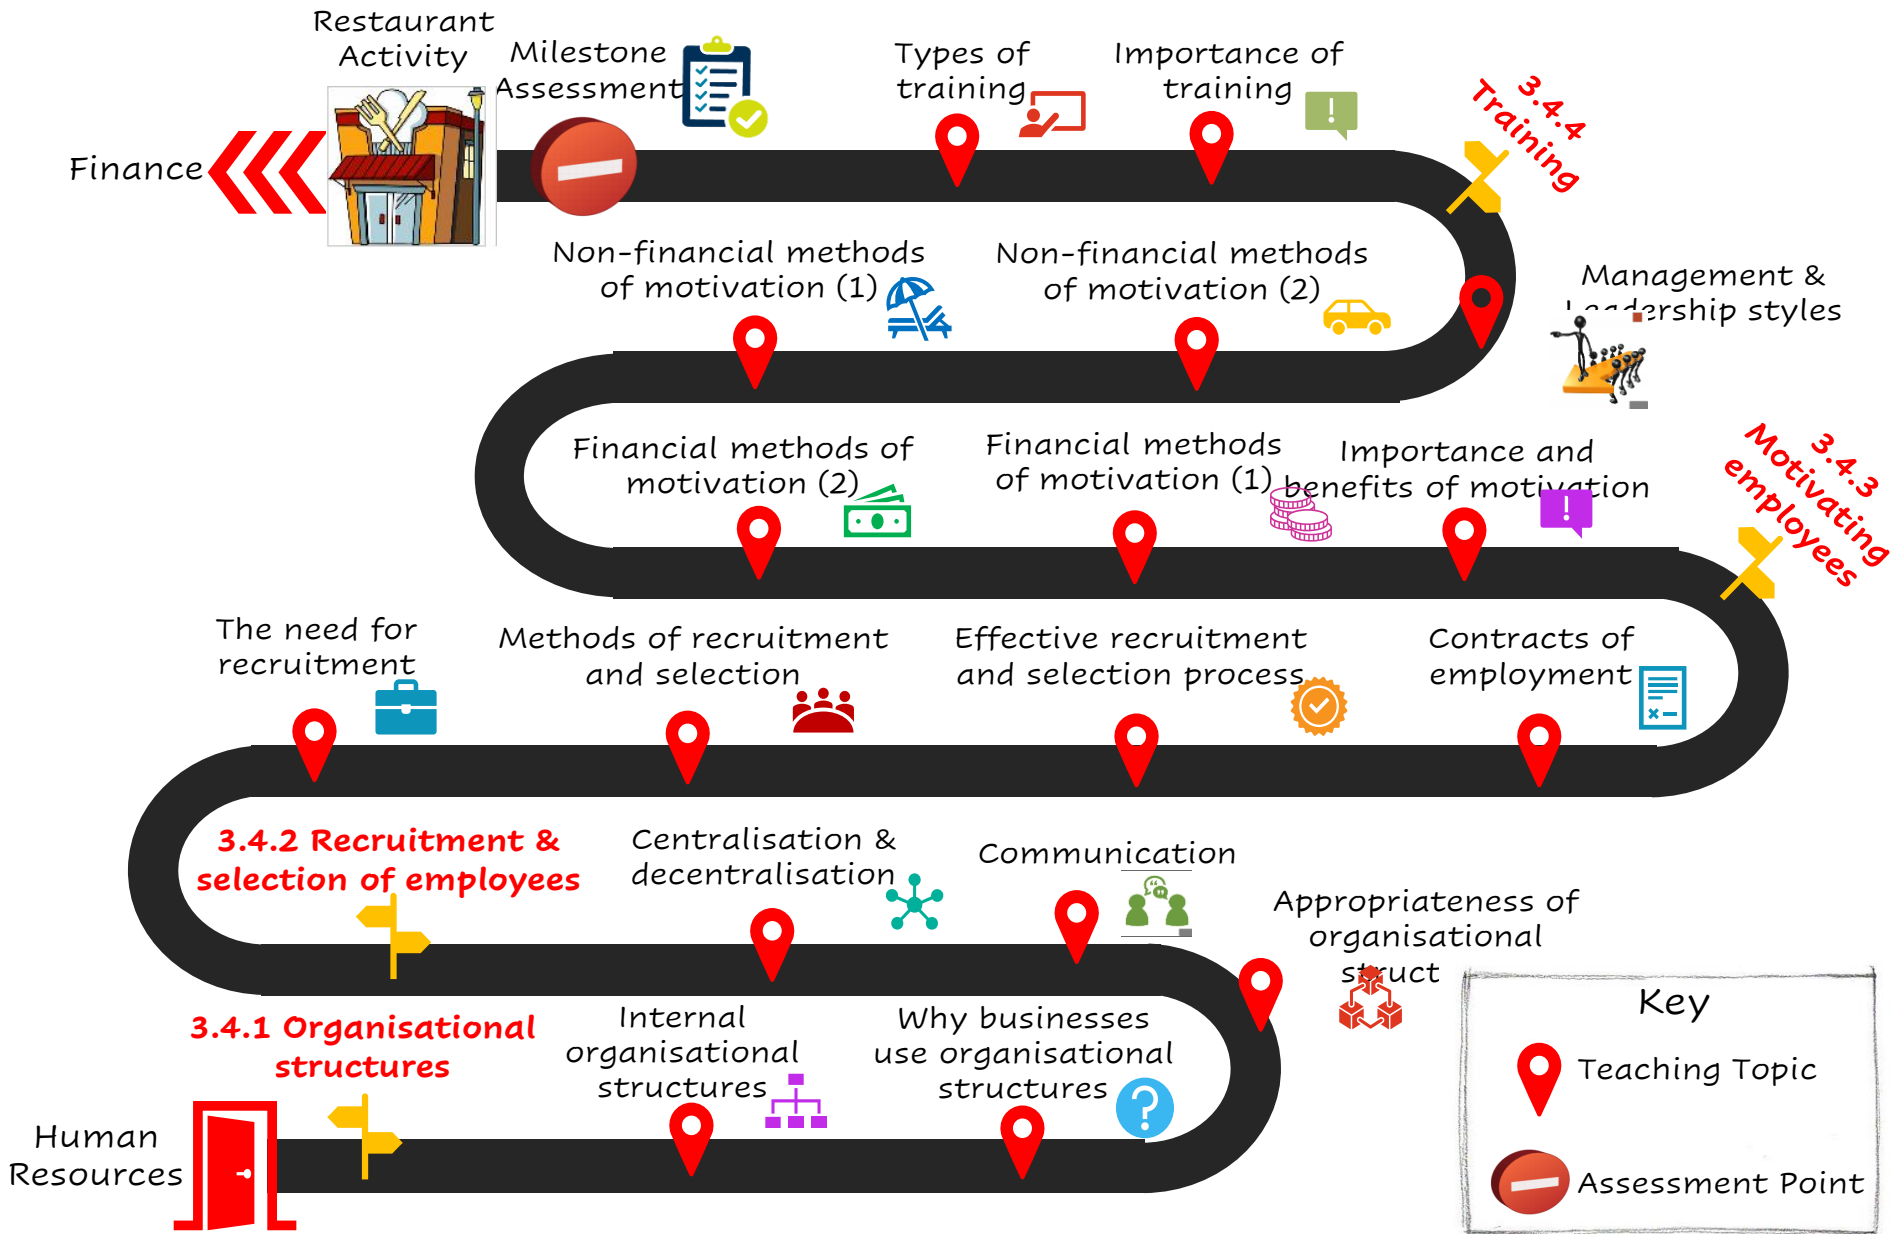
Restaurant Activity

Milestone Assessment

Types of training

Importance of training

3.4.4 Training

Finance

Non-financial methods of motivation (1)

Non-financial methods of motivation (2)

Management & Leadership styles

Financial methods of motivation (2)

Financial methods of motivation (1)

Importance and benefits of motivation

3.4.3 Motivating employees

The need for recruitment

Methods of recruitment and selection

Effective recruitment and selection process

Contracts of employment

3.4.2 Recruitment & selection of employees

Centralisation & decentralisation

Communication

Appropriateness of organisational struct

3.4.1 Organisational structures

Internal organisational structures

Why businesses use organisational structures

Human Resources

Key

Teaching Topic

Assessment Point